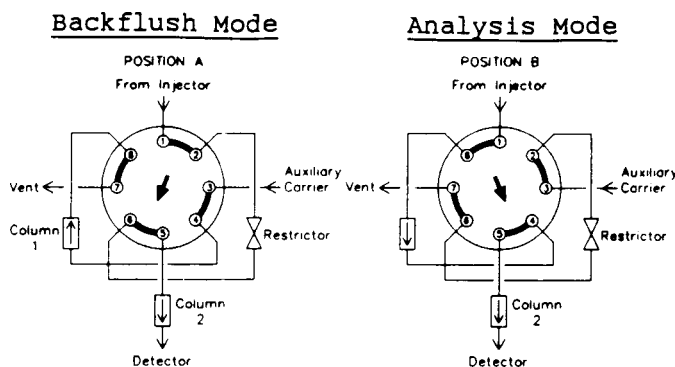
Backflush Mode

POSITION A

From Injector

1 2 3 4 5 6 7 8

Vent

Auxiliary Carrier

Column 1

Restrictor

Column 2

Detector

Analysis Mode

POSITION B

From Injector

1 2 3 4 5 6 7 8

Vent

Auxiliary Carrier

Restrictor

Column 2

Detector